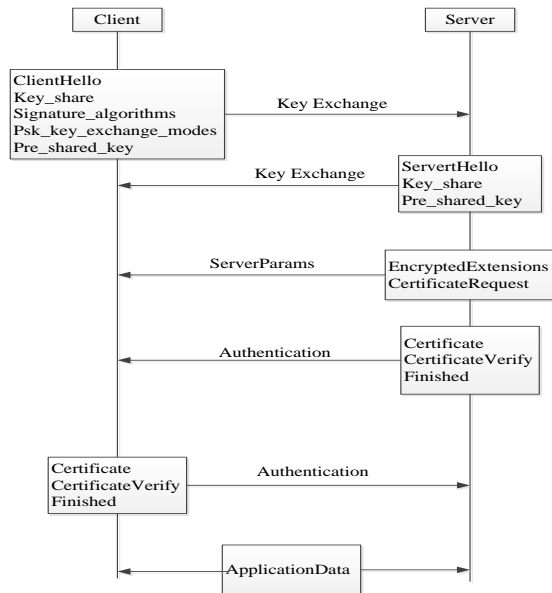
Client

Server

ClientHello
Key_share
Signature_algorithms
Psk_key_exchange_modes
Pre_shared_key

Key Exchange

Key Exchange

ServertHello
Key_share
Pre_shared_key

ServerParams

EncryptedExtensions
CertificateRequest

Authentication

Certificate
CertificateVerify
Finished

Certificate
CertificateVerify
Finished

Authentication

ApplicationData